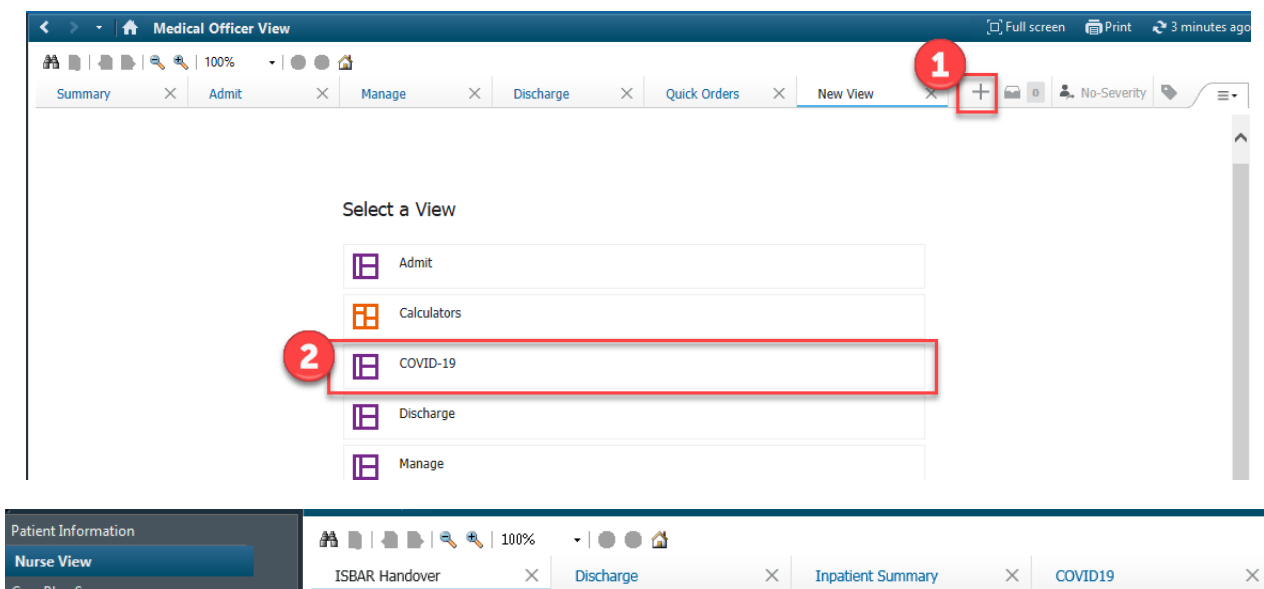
Medical Officer View
Full screen
Print
3 minutes ago
100%
1
Summary
Admit
Manage
Discharge
Quick Orders
New View
0
No-Severity

Select a View
Admit
Calculators
2
COVID-19
Discharge
Manage

Patient Information
Nurse View
100%
ISBAR Handover
Discharge
Inpatient Summary
COVID19